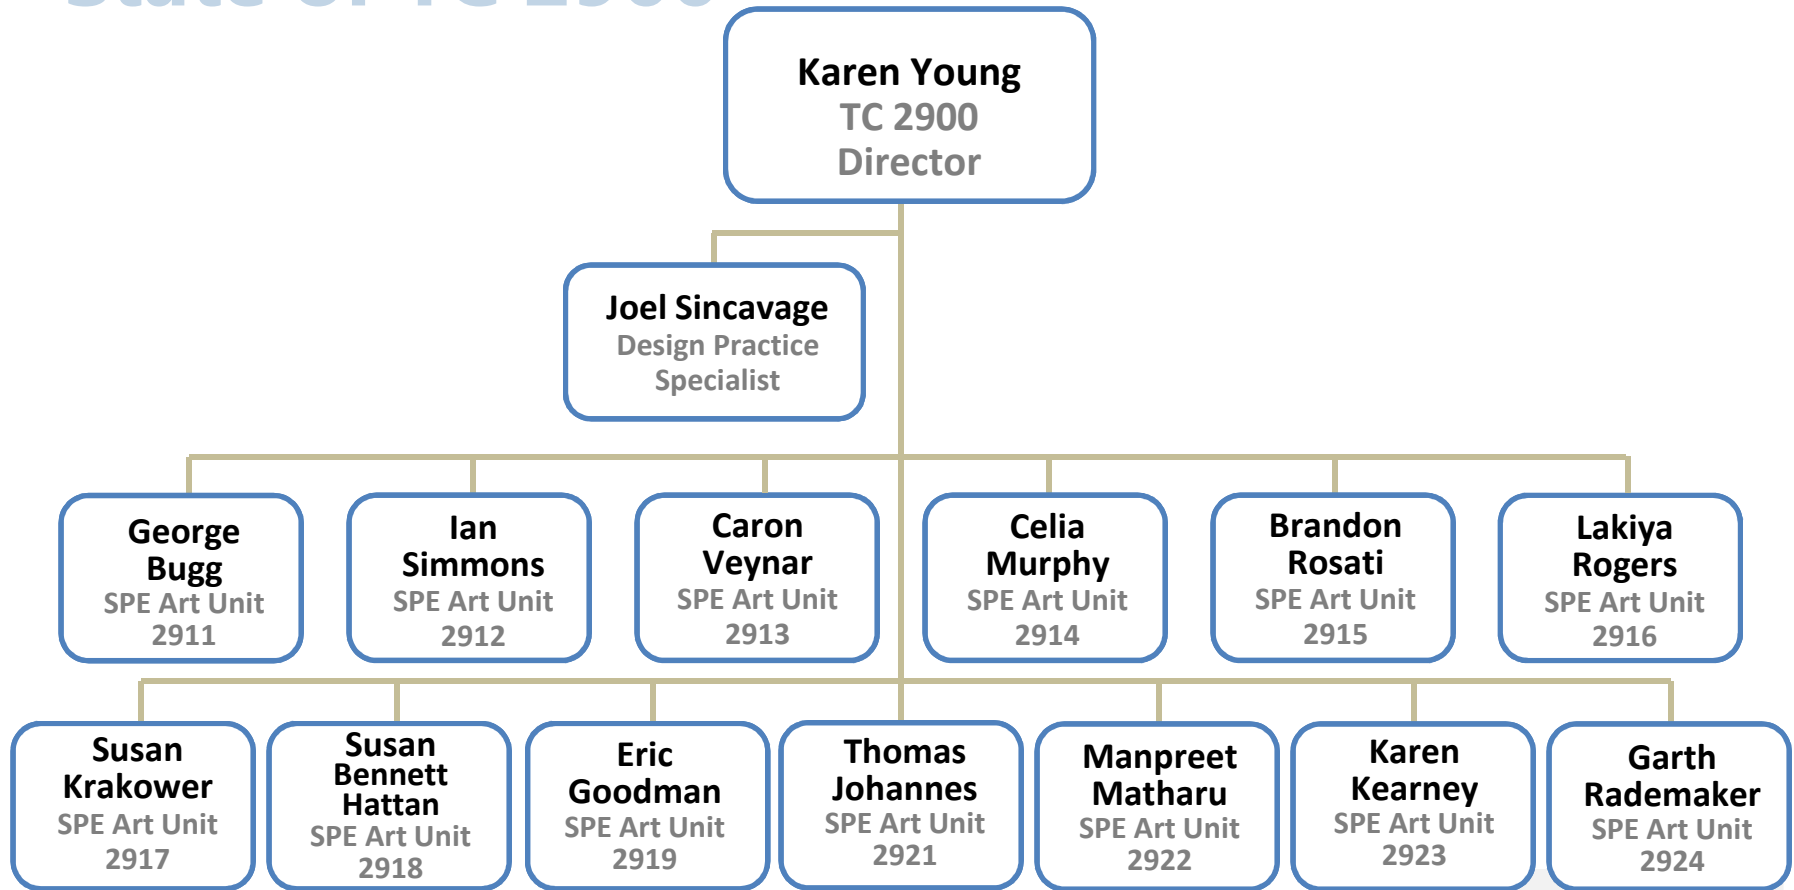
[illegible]

Karen Young
TC 2900
Director

Joel Sincavage
Design Practice
Specialist

George Bugg
SPE Art Unit
2911

Ian Simmons
SPE Art Unit
2912

Caron Veynar
SPE Art Unit
2913

Celia Murphy
SPE Art Unit
2914

Brandon Rosati
SPE Art Unit
2915

Lakiya Rogers
SPE Art Unit
2916

Susan Krakower
SPE Art Unit
2917

Susan Bennett Hattan
SPE Art Unit
2918

Eric Goodman
SPE Art Unit
2919

Thomas Johannes
SPE Art Unit
2921

Manpreet Matharu
SPE Art Unit
2922

Karen Kearney
SPE Art Unit
2923

Garth Rademaker
SPE Art Unit
2924